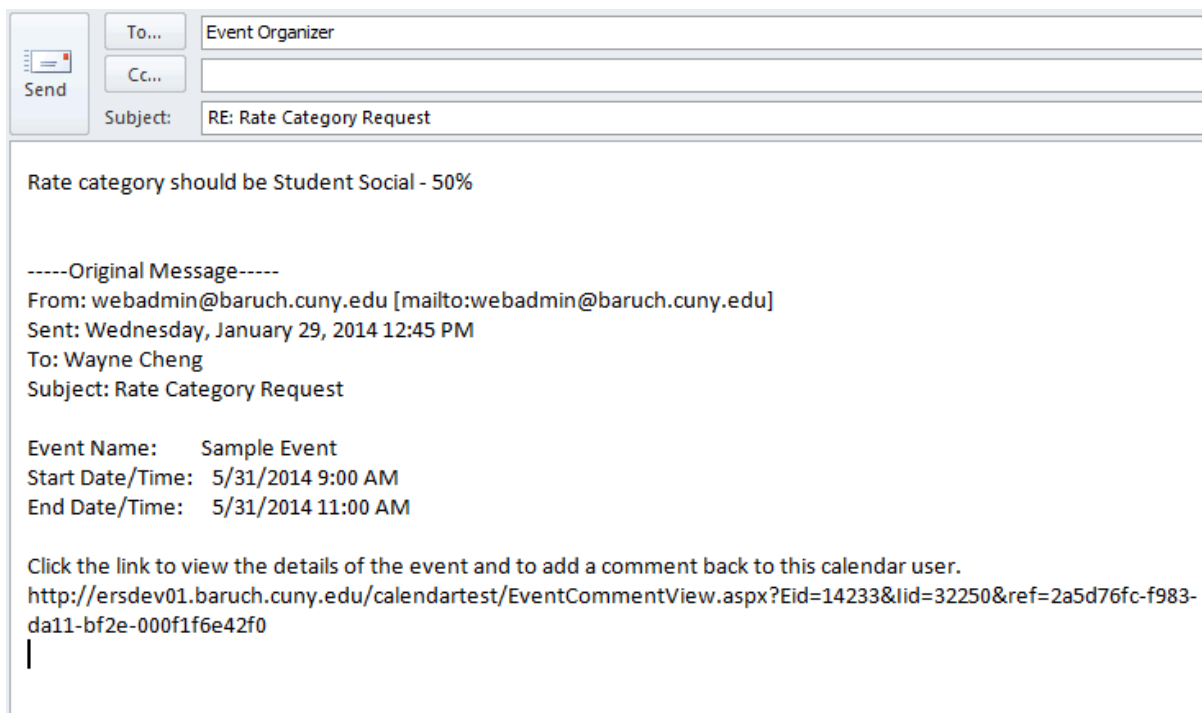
Send

To...

Event Organizer

Cc...

Subject:

RE: Rate Category Request

Rate category should be Student Social - 50%

-----Original Message-----
From: webadmin@baruch.cuny.edu [mailto:webadmin@baruch.cuny.edu]
Sent: Wednesday, January 29, 2014 12:45 PM
To: Wayne Cheng
Subject: Rate Category Request

Event Name: Sample Event
Start Date/Time: 5/31/2014 9:00 AM
End Date/Time: 5/31/2014 11:00 AM

Click the link to view the details of the event and to add a comment back to this calendar user.
http://ersdev01.baruch.cuny.edu/calendartest/EventCommentView.aspx?Eid=14233&Iid=32250&ref=2a5d76fc-f983-da11-bf2e-000f1f6e42f0